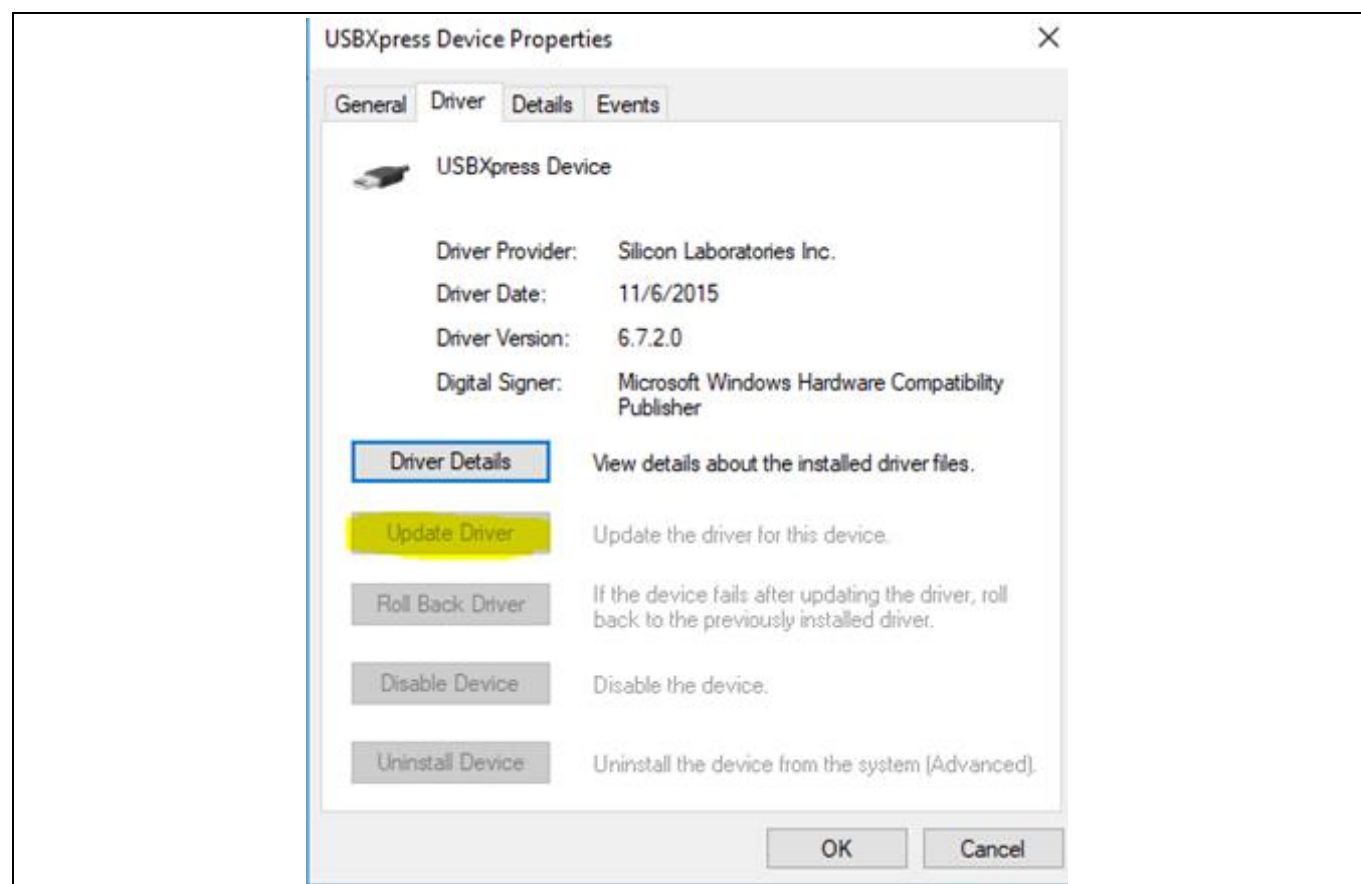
USBXpress Device Properties

×

General Driver Details Events

USBXpress Device

Driver Provider: Silicon Laboratories Inc.

Driver Date: 11/6/2015

Driver Version: 6.7.2.0

Digital Signer: Microsoft Windows Hardware Compatibility Publisher

Driver Details View details about the installed driver files.

Update Driver Update the driver for this device.

Roll Back Driver If the device fails after updating the driver, roll back to the previously installed driver.

Disable Device Disable the device.

Uninstall Device Uninstall the device from the system (Advanced).

OK Cancel